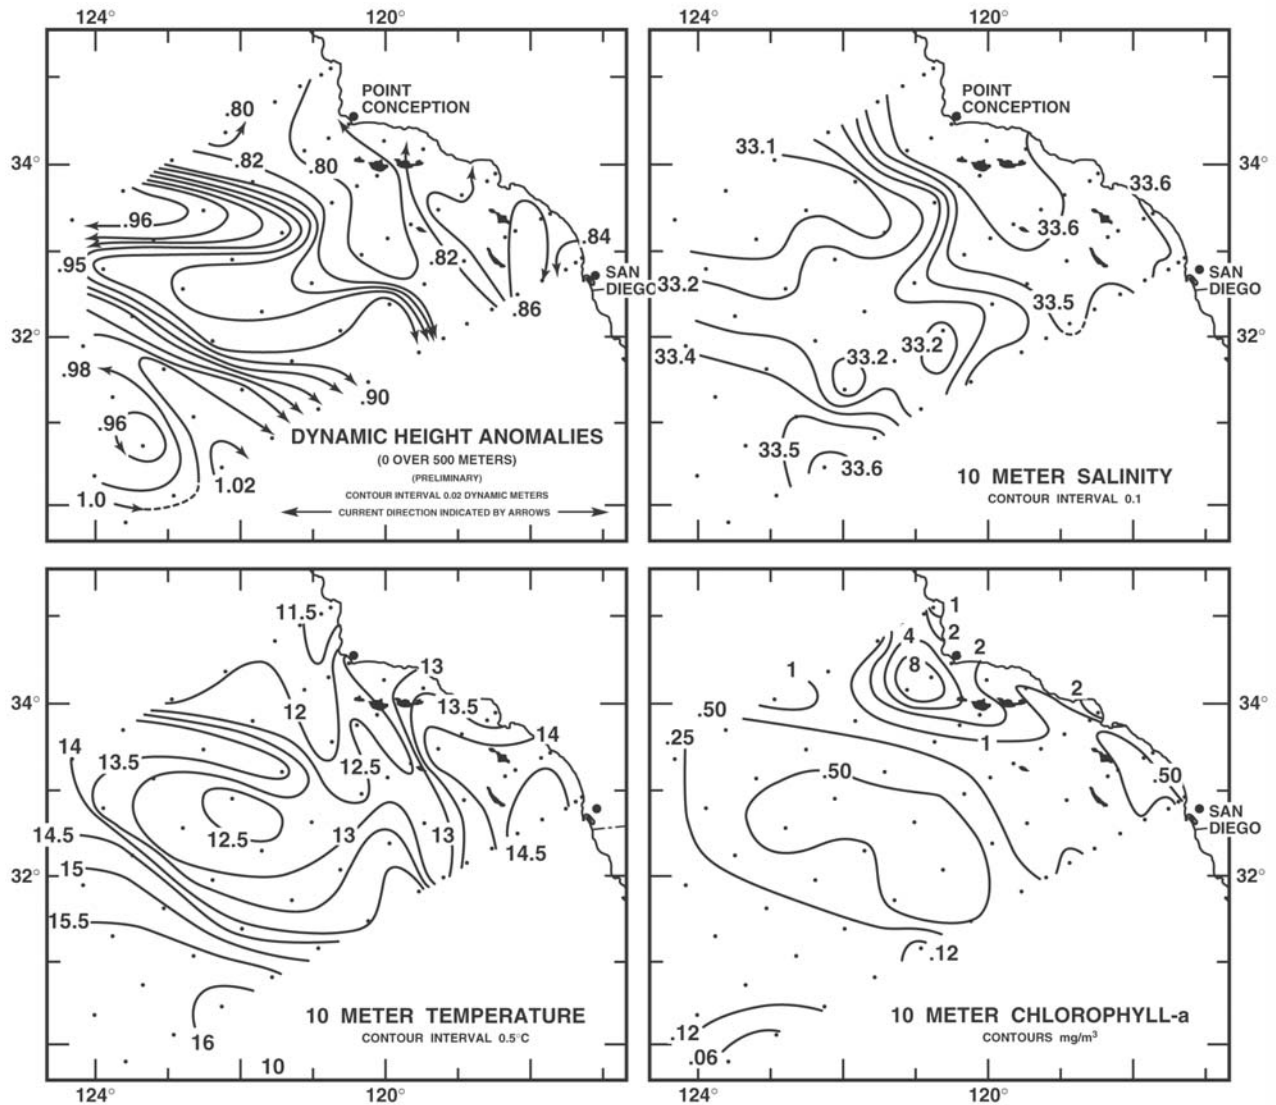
124°
120°
124°
120°

POINT CONCEPTION
.80
.82
.80
34°
.96
.95
.82
.84
SAN DIEGO
.86
32°
.98
.90
.96
DYNAMIC HEIGHT ANOMALIES
(0 OVER 500 METERS)
(PRELIMINARY)
CONTOUR INTERVAL 0.02 DYNAMIC METERS
CURRENT DIRECTION INDICATED BY ARROWS
1.02
1.0

POINT CONCEPTION
33.1
34°
33.6
33.6
SAN DIEGO
33.2
33.5
32°
33.4
33.2
33.2
33.5
33.6
10 METER SALINITY
CONTOUR INTERVAL 0.1

11.5
13
34°
12
13.5
14
14
13.5
12.5
12.5
13
13
14.5
14.5
32°
15
15.5
10 METER TEMPERATURE
CONTOUR INTERVAL 0.5°C
16
10

1
4
2
2
8
1
34°
2
.50
1
.25
.50
.50
SAN DIEGO
32°
.12
10 METER CHLOROPHYLL-a
CONTOURS mg/m$^3$
.12
.06

124°
120°
124°
120°